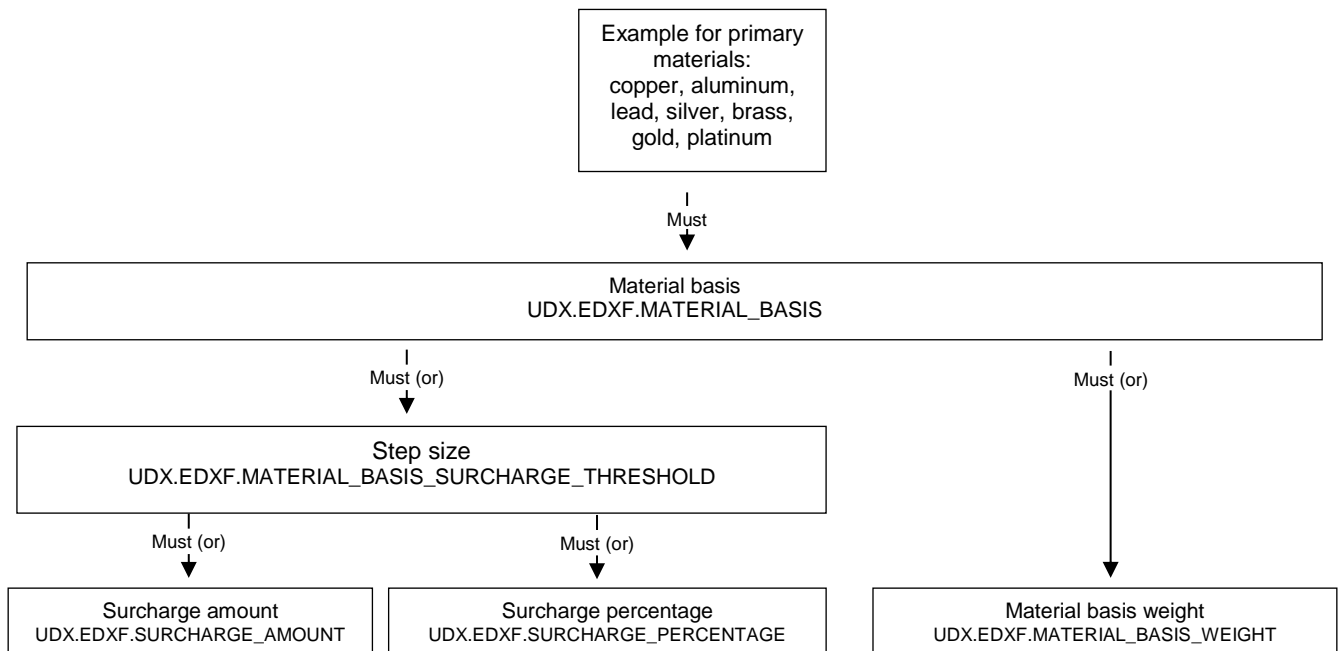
Example for primary materials: copper, aluminum, lead, silver, brass, gold, platinum

Must

Material basis
UDX.EDXF.MATERIAL_BASIS

Must (or)

Must (or)

Step size
UDX.EDXF.MATERIAL_BASIS_SURCHARGE_THRESHOLD

Must (or)

Must (or)

Surcharge amount
UDX.EDXF.SURCHARGE_AMOUNT

Surcharge percentage
UDX.EDXF.SURCHARGE_PERCENTAGE

Material basis weight
UDX.EDXF.MATERIAL_BASIS_WEIGHT